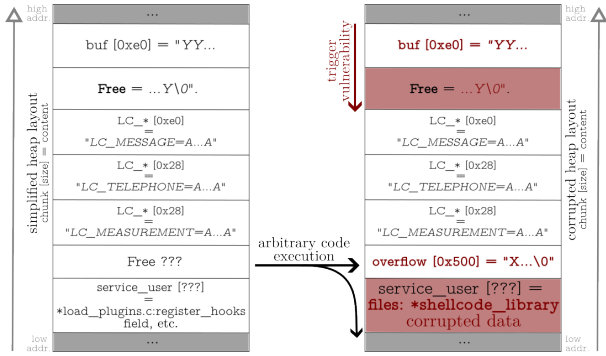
high addr.

...

buf [0xe0] = "YY...

Free = ...Y\0".

LC_* [0xe0] = "LC_MESSAGE=A...A"

LC_* [0x28] = "LC_TELEPHONE=A...A"

LC_* [0x28] = "LC_MEASUREMENT=A...A"

Free ???

service_user [???] = *load_plugins.c:register_hooks field, etc.

...

low addr.

simplified heap layout
chunk [size] = content

trigger vulnerability

arbitrary code execution

high addr.

...

buf [0xe0] = "YY...

Free = ...Y\0".

LC_* [0xe0] = "LC_MESSAGE=A...A"

LC_* [0x28] = "LC_TELEPHONE=A...A"

LC_* [0x28] = "LC_MEASUREMENT=A...A"

overflow [0x500] = "X...\0"

service_user [???] = files: *shellcode_library corrupted data

...

low addr.

corrupted heap layout
chunk [size] = content